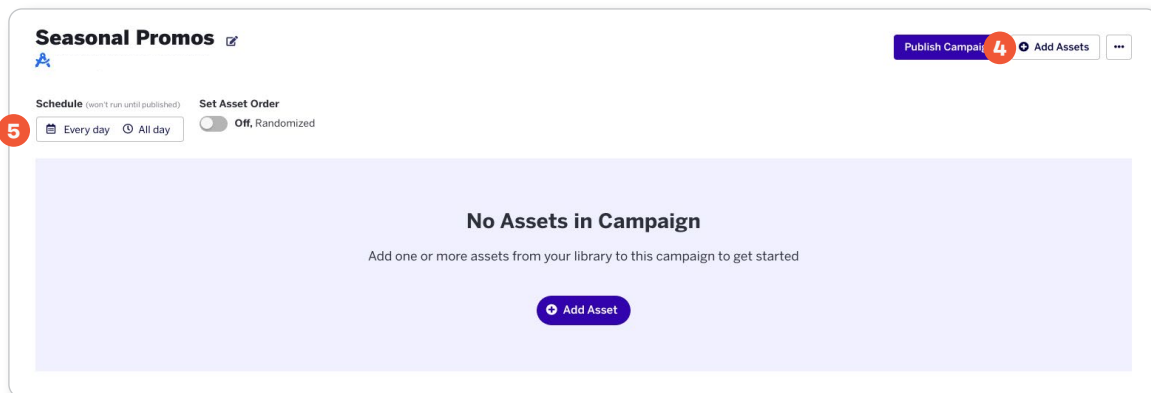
Seasonal Promos

Publish Campaig 4 Add Assets ···

Schedule (won't run until published)
5 Every day All day

Set Asset Order
Off, Randomized

No Assets in Campaign

Add one or more assets from your library to this campaign to get started

Add Asset